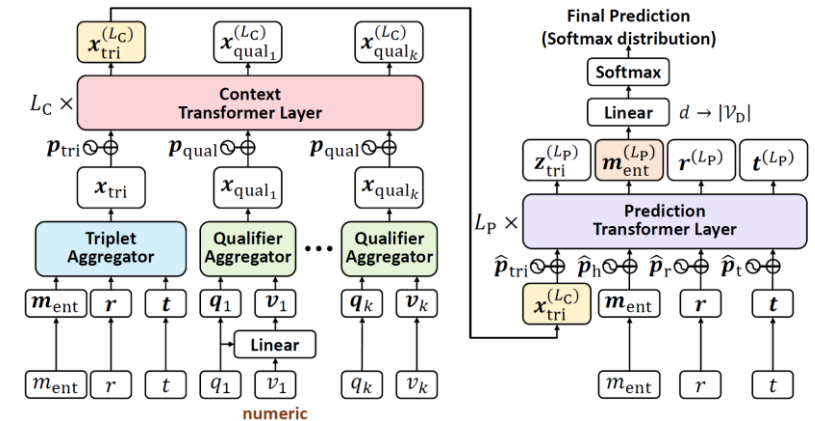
$\boldsymbol{x}_{\text{tri}}^{(L_\text{C})}$ $\boldsymbol{x}_{\text{qual}_1}^{(L_\text{C})}$ $\boldsymbol{x}_{\text{qual}_k}^{(L_\text{C})}$

$L_\text{C} \times$ Context Transformer Layer

$\boldsymbol{p}_{\text{tri}}$ $\boldsymbol{p}_{\text{qual}}$ $\boldsymbol{p}_{\text{qual}}$

$\boldsymbol{x}_{\text{tri}}$ $\boldsymbol{x}_{\text{qual}_1}$ $\boldsymbol{x}_{\text{qual}_k}$

Triplet Aggregator

Qualifier Aggregator

Qualifier Aggregator

$\boldsymbol{m}_{\text{ent}}$ $\boldsymbol{r}$ $\boldsymbol{t}$ $\boldsymbol{q}_1$ $\boldsymbol{v}_1$ $\boldsymbol{q}_k$ $\boldsymbol{v}_k$

Linear

$m_{\text{ent}}$ $r$ $t$ $q_1$ $v_1$ $q_k$ $v_k$

numeric

Final Prediction (Softmax distribution)

Softmax

Linear $d \rightarrow |\mathcal{V}_\text{D}|$

$\boldsymbol{z}_{\text{tri}}^{(L_\text{P})}$ $\boldsymbol{m}_{\text{ent}}^{(L_\text{P})}$ $\boldsymbol{r}^{(L_\text{P})}$ $\boldsymbol{t}^{(L_\text{P})}$

$L_\text{P} \times$ Prediction Transformer Layer

$\widehat{\boldsymbol{p}}_{\text{tri}}$ $\widehat{\boldsymbol{p}}_{\text{h}}$ $\widehat{\boldsymbol{p}}_{\text{r}}$ $\widehat{\boldsymbol{p}}_{\text{t}}$

$\boldsymbol{x}_{\text{tri}}^{(L_\text{C})}$ $\boldsymbol{m}_{\text{ent}}$ $\boldsymbol{r}$ $\boldsymbol{t}$

$m_{\text{ent}}$ $r$ $t$